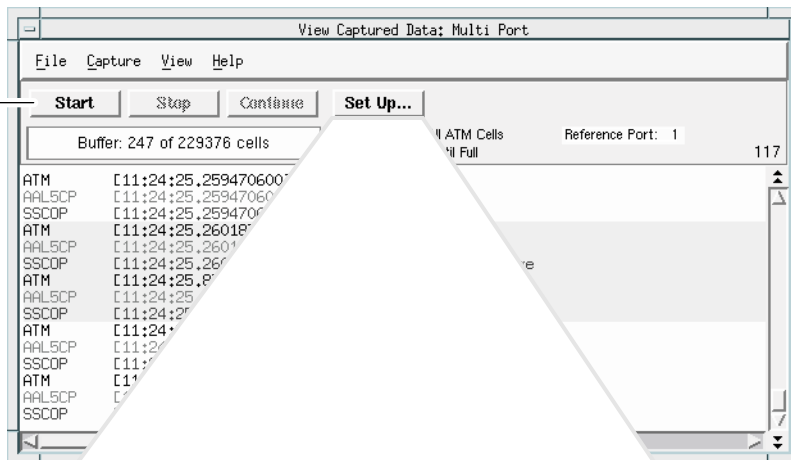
View Captured Data: Multi Port

File Capture View Help

Start Stop Continue Set Up...

Buffer: 247 of 229376 cells

ll ATM Cells Reference Port: 1
til Full 117

ATM [11:24:25.25947060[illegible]
AAL5CP [11:24:25.2594706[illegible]
SSCOP [11:24:25.259470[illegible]
ATM [11:24:25.26018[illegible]
AAL5CP [11:24:25.2601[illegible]
SSCOP [11:24:25.26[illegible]
ATM [11:24:25.8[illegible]
AAL5CP [11:24:25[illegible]
SSCOP [11:24:2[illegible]
ATM [11:24:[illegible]
AAL5CP [11:2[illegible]
SSCOP [11:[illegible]
ATM [1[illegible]
AAL5CP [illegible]
SSCOP

re